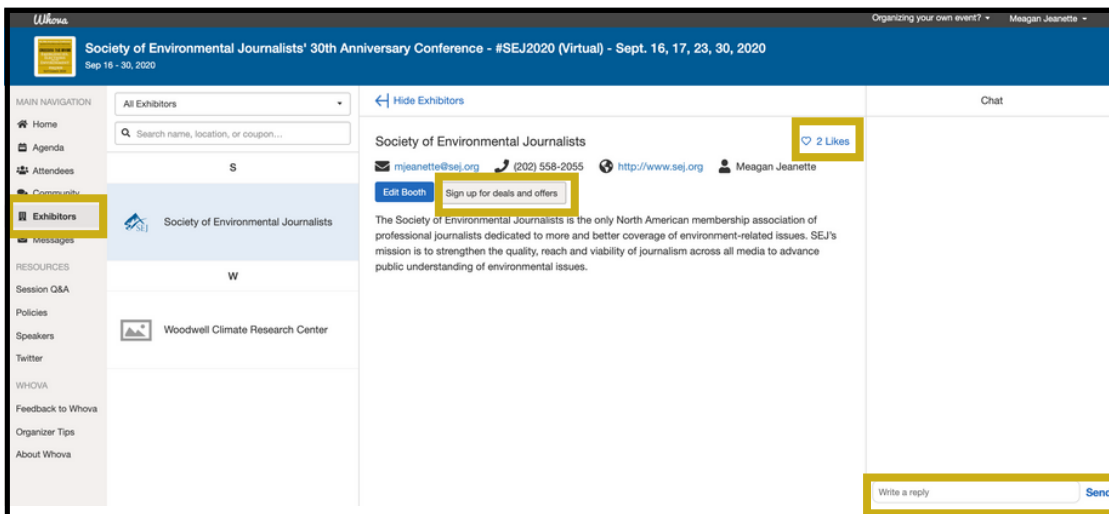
Whova

Organizing your own event? ▾ Meagan Jeanette ▾

Society of Environmental Journalists' 30th Anniversary Conference - #SEJ2020 (Virtual) - Sept. 16, 17, 23, 30, 2020

Sep 16 - 30, 2020

MAIN NAVIGATION

Home

Agenda

Attendees

Community

Exhibitors

Messages

RESOURCES

Session Q&A

Policies

Speakers

Twitter

WHOVA

Feedback to Whova

Organizer Tips

About Whova

All Exhibitors

Search name, location, or coupon...

S

Society of Environmental Journalists

W

Woodwell Climate Research Center

Hide Exhibitors

Society of Environmental Journalists

2 Likes

mjeanette@sej.org (202) 558-2055 http://www.sej.org Meagan Jeanette

Edit Booth Sign up for deals and offers

The Society of Environmental Journalists is the only North American membership association of professional journalists dedicated to more and better coverage of environment-related issues. SEJ's mission is to strengthen the quality, reach and viability of journalism across all media to advance public understanding of environmental issues.

Chat

Write a reply

Send